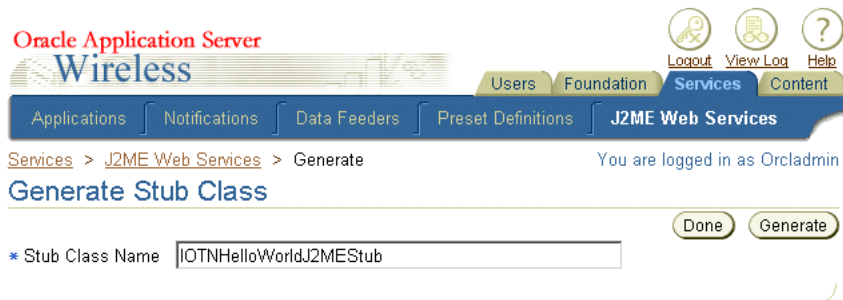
Oracle Application Server
Wireless

Logout View Log Help

Users Foundation Services Content

Applications Notifications Data Feeders Preset Definitions J2ME Web Services

Services > J2ME Web Services > Generate

You are logged in as Orcladmin

Generate Stub Class

Done Generate

* Stub Class Name IOTNHelloWorldJ2MEStub